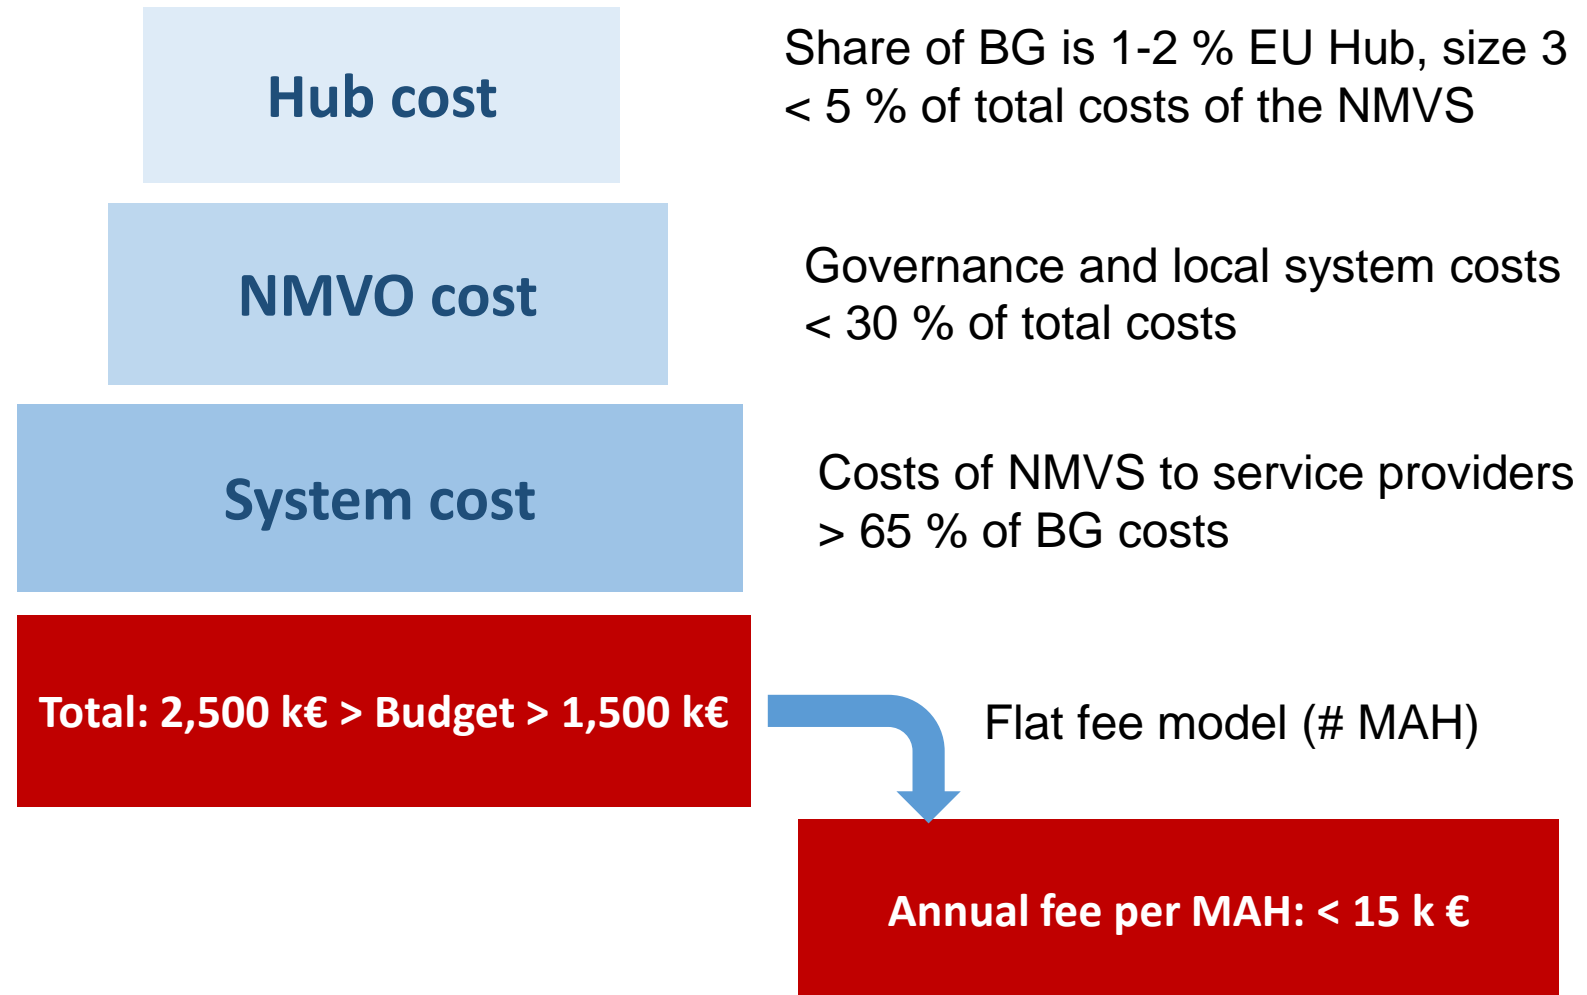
Hub cost

Share of BG is 1-2 % EU Hub, size 3
< 5 % of total costs of the NMVS

NMVO cost

Governance and local system costs
< 30 % of total costs

System cost

Costs of NMVS to service providers
> 65 % of BG costs

Total: 2,500 k€ > Budget > 1,500 k€

Flat fee model (# MAH)

Annual fee per MAH: < 15 k €